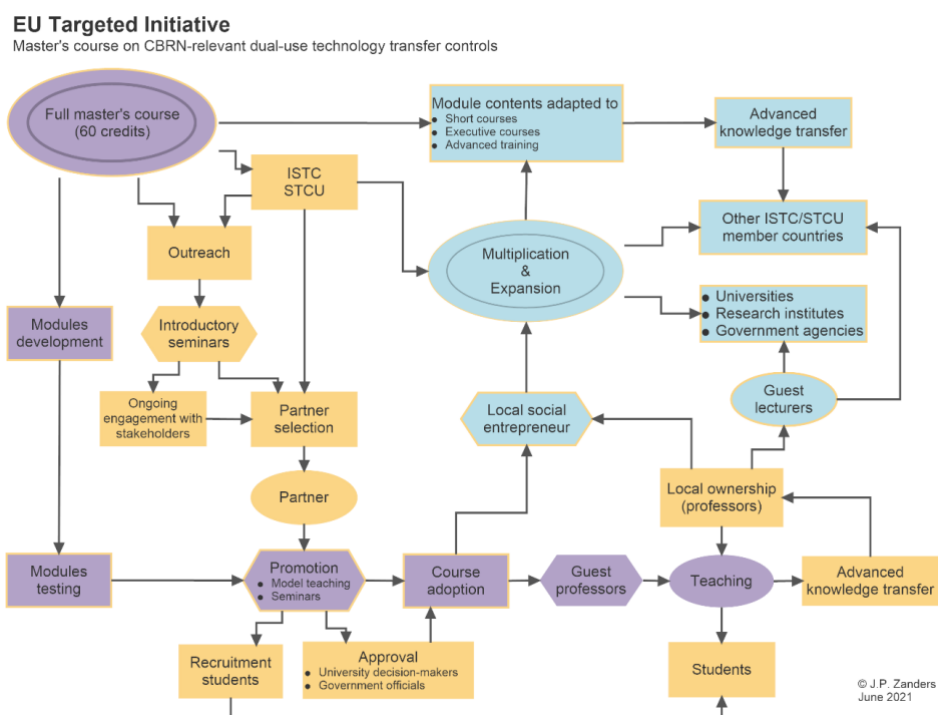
EU Targeted Initiative
Master's course on CBRN-relevant dual-use technology transfer controls

Full master's course (60 credits)

Module contents adapted to
- Short courses
- Executive courses
- Advanced training

Advanced knowledge transfer

ISTC STCU

Outreach

Multiplication & Expansion

Other ISTC/STCU member countries

- Universities
- Research institutes
- Government agencies

Modules development

Introductory seminars

Ongoing engagement with stakeholders

Partner selection

Local social entrepreneur

Guest lecturers

Partner

Local ownership (professors)

Modules testing

Promotion
- Model teaching
- Seminars

Course adoption

Guest professors

Teaching

Advanced knowledge transfer

Recruitment students

Approval
- University decision-makers
- Government officials

Students

© J.P. Zanders
June 2021